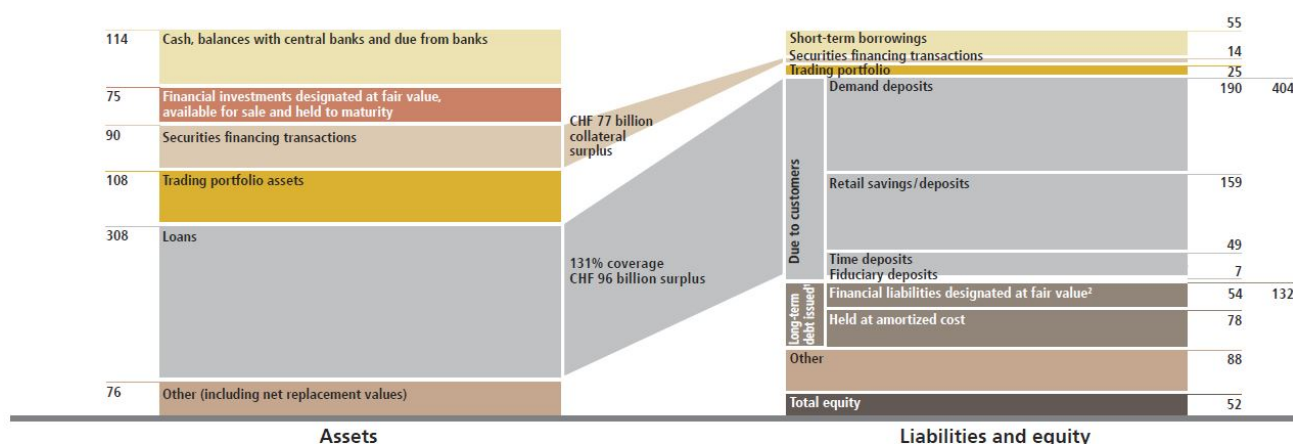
114 Cash, balances with central banks and due from banks

75 Financial investments designated at fair value, available for sale and held to maturity

90 Securities financing transactions

108 Trading portfolio assets

308 Loans

76 Other (including net replacement values)

CHF 77 billion collateral surplus

131% coverage CHF 96 billion surplus

Short-term borrowings 55

Securities financing transactions 14

Trading portfolio 25

Due to customers

Demand deposits 190 404

Retail savings/deposits 159

Time deposits 49

Fiduciary deposits 7

Long-term debt issued¹

Financial liabilities designated at fair value² 54 132

Held at amortized cost 78

Other 88

Total equity 52

Assets

Liabilities and equity